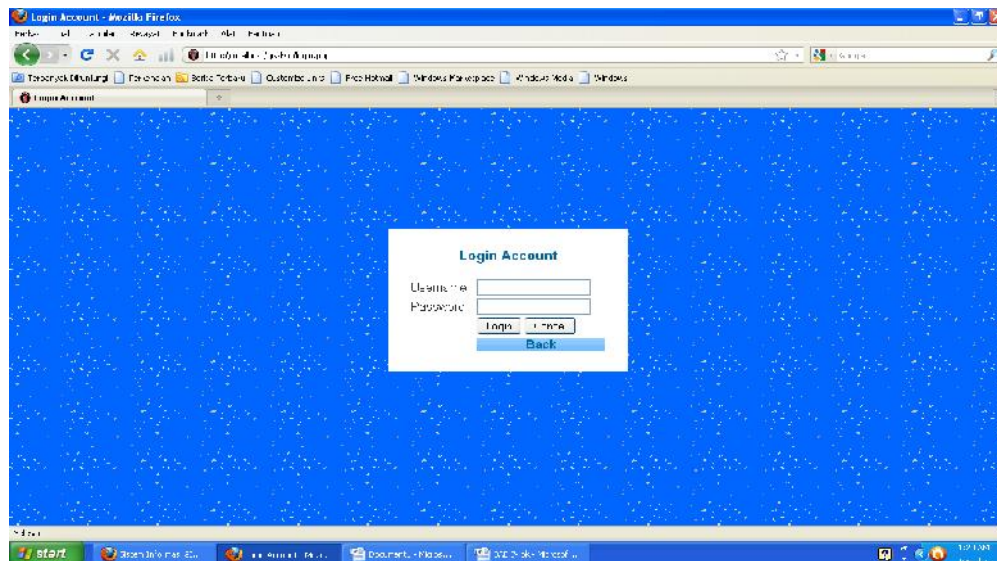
Login Account - Mozilla Firefox

Berkas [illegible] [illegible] Riwayat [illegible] Alat Bantuan

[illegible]

Google

Tersering Dikunjungi | Persiapan | Berita Terbaru | Customize Links | Free Hotmail | Windows Marketplace | Windows Media | Windows

Login Account

Login Account

Username

Password

Login | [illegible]

Back

Selesai

start | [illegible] | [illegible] | Document - Micros... | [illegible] | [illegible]